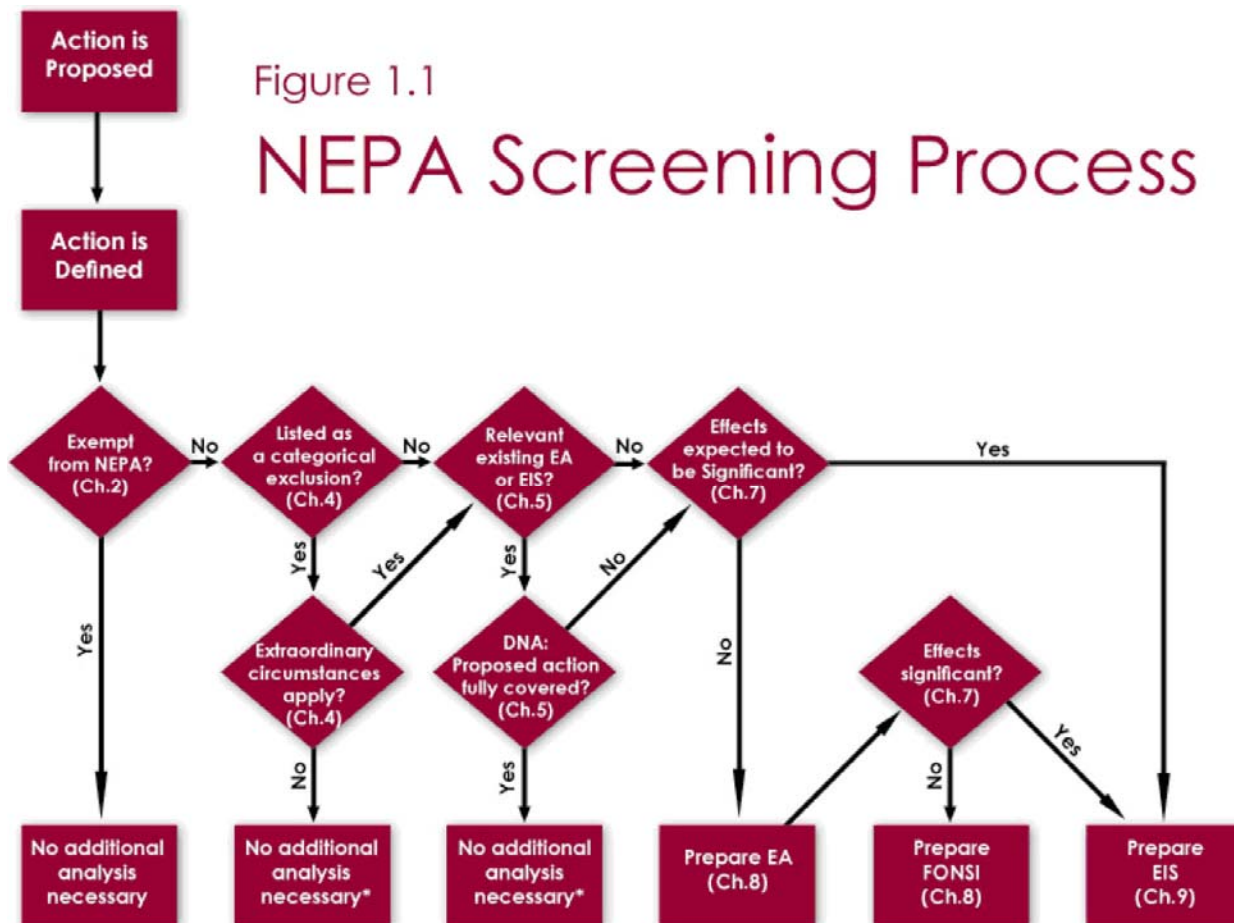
Action is Proposed

Figure 1.1

NEPA Screening Process

Action is Defined

Exempt from NEPA? (Ch.2)

No

Listed as a categorical exclusion? (Ch.4)

No

Relevant existing EA or EIS? (Ch.5)

No

Effects expected to be Significant? (Ch.7)

Yes

Yes

Yes

Yes

Yes

No

Extraordinary circumstances apply? (Ch.4)

DNA: Proposed action fully covered? (Ch.5)

No

Effects significant? (Ch.7)

Yes

No

Yes

No

No additional analysis necessary

No additional analysis necessary*

No additional analysis necessary*

Prepare EA (Ch.8)

Prepare FONSI (Ch.8)

Prepare EIS (Ch.9)